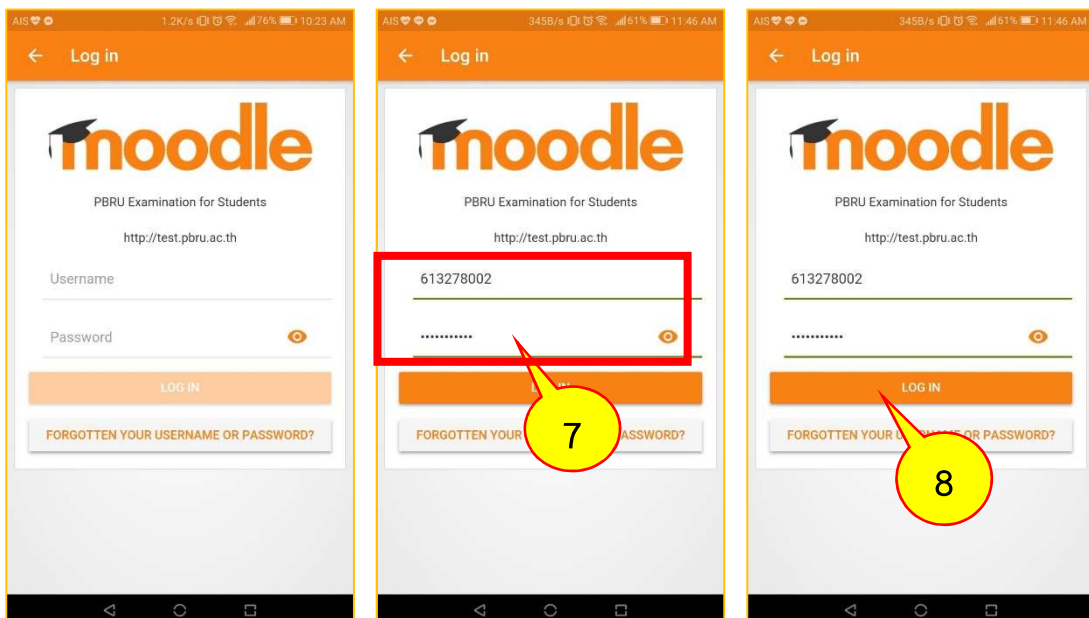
AIS 1.2K/s 76% 10:23 AM

Log in

moodle

PBRU Examination for Students

http://test.pbru.ac.th

Username

Password

LOG IN

FORGOTTEN YOUR USERNAME OR PASSWORD?

AIS 345B/s 61% 11:46 AM

Log in

moodle

PBRU Examination for Students

http://test.pbru.ac.th

613278002

...........

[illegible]

FORGOTTEN YOUR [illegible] PASSWORD?

7

AIS 345B/s 61% 11:46 AM

Log in

moodle

PBRU Examination for Students

http://test.pbru.ac.th

613278002

...........

LOG IN

FORGOTTEN YOUR U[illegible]OR PASSWORD?

8